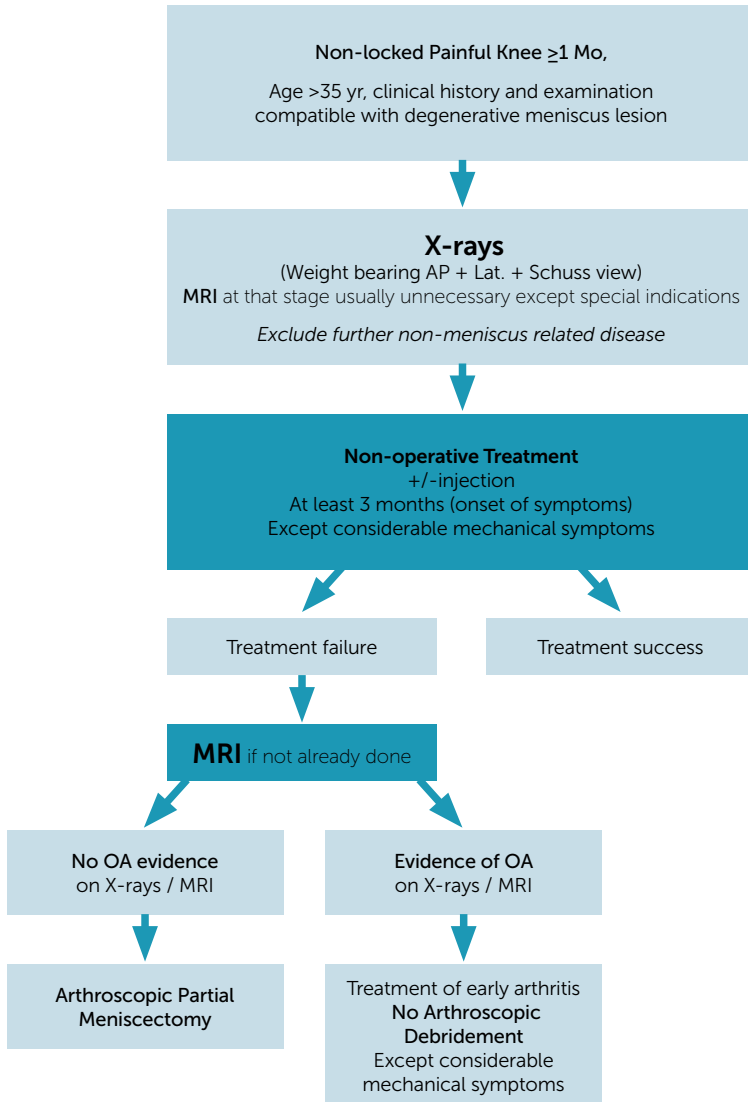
Non-locked Painful Knee $\geq$1 Mo,

Age >35 yr, clinical history and examination compatible with degenerative meniscus lesion

X-rays
(Weight bearing AP + Lat. + Schuss view)
MRI at that stage usually unnecessary except special indications

Exclude further non-meniscus related disease

Non-operative Treatment
+/-injection
At least 3 months (onset of symptoms)
Except considerable mechanical symptoms

Treatment failure

Treatment success

MRI if not already done

No OA evidence
on X-rays / MRI

Evidence of OA
on X-rays / MRI

Arthroscopic Partial Meniscectomy

Treatment of early arthritis
No Arthroscopic Debridement
Except considerable mechanical symptoms